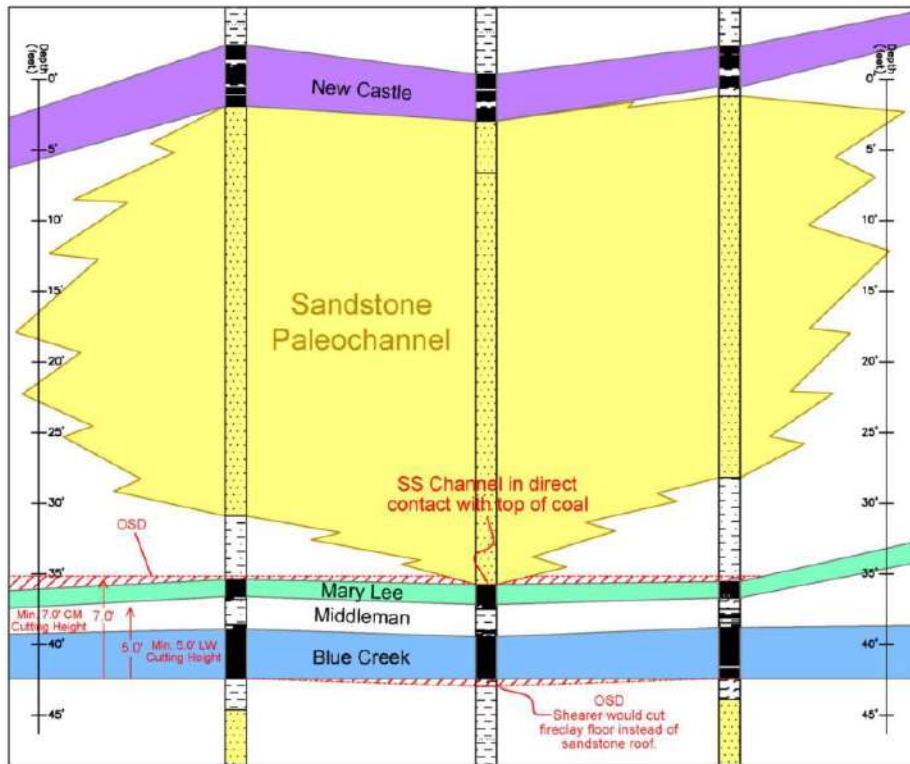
Depth (feet)

0'
5'
10'
15'
20'
25'
30'
35'
40'
45'

New Castle

Sandstone Paleochannel

SS Channel in direct contact with top of coal

OSD

Mary Lee

Middleman

Blue Creek

Min. 7.0' CM Cutting Height

7.0'

5.0'

Min. 5.0' LW Cutting Height

OSD
Shearer would cut fireclay floor instead of sandstone roof.

Depth (feet)

0'
5'
10'
15'
20'
25'
30'
35'
40'
45'